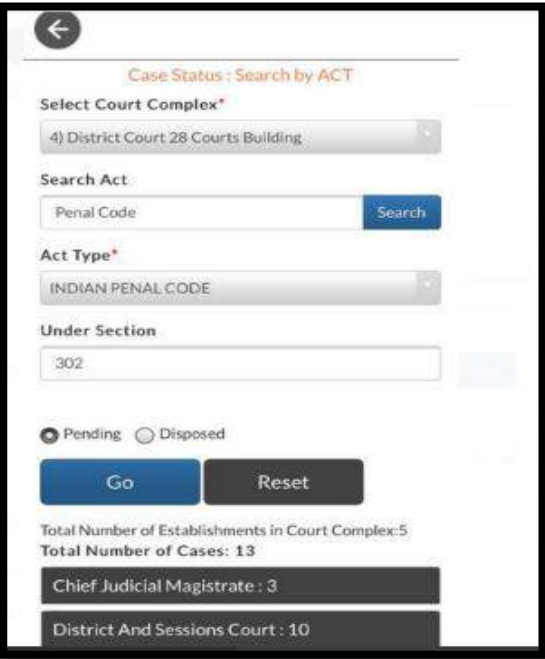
Case Status : Search by ACT

Select Court Complex*

4) District Court 28 Courts Building

Search Act

Penal Code

Search

Act Type*

INDIAN PENAL CODE

Under Section

302

Pending Disposed

Go

Reset

Total Number of Establishments in Court Complex:5

Total Number of Cases: 13

Chief Judicial Magistrate : 3

District And Sessions Court : 10